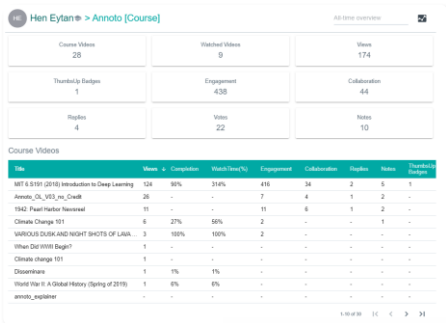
HE Hen Eytan > Annoto [Course]

All-time overview

| Course Videos | Watched Videos | Views |
|---|---|---|
| 28 | 9 | 174 |
| ThumbsUp Badges | Engagement | Collaboration |
| 1 | 438 | 44 |
| Replies | Votes | Notes |
| 4 | 22 | 10 |

Course Videos

| Title | Views | Completion | WatchTime(%) | Engagement | Collaboration | Replies | Notes | ThumbsUp Badges |
|---|---|---|---|---|---|---|---|---|
| MIT 6.S191 (2018) Introduction to Deep Learning | 124 | 90% | 314% | 416 | 34 | 2 | 5 | 1 |
| Annoto_OL_V03_no_Credit | 26 | - | - | 7 | 4 | 1 | 2 | - |
| 1942: Pearl Harbor Newsreel | 11 | - | - | 11 | 6 | 1 | 2 | - |
| Climate Change 101 | 6 | 27% | 56% | 2 | - | - | 1 | - |
| VARIOUS DUSK AND NIGHT SHOTS OF LAVA... | 3 | 100% | 100% | 2 | - | - | - | - |
| When Did WWII Begin? | 1 | - | - | - | - | - | - | - |
| Climate change 101 | 1 | - | - | - | - | - | - | - |
| Disseminare | 1 | 1% | 1% | - | - | - | - | - |
| World War II: A Global History (Spring of 2019) | 1 | 6% | 6% | - | - | - | - | - |
| annoto_explainer | - | - | - | - | - | - | - | - |

1-10 of 30